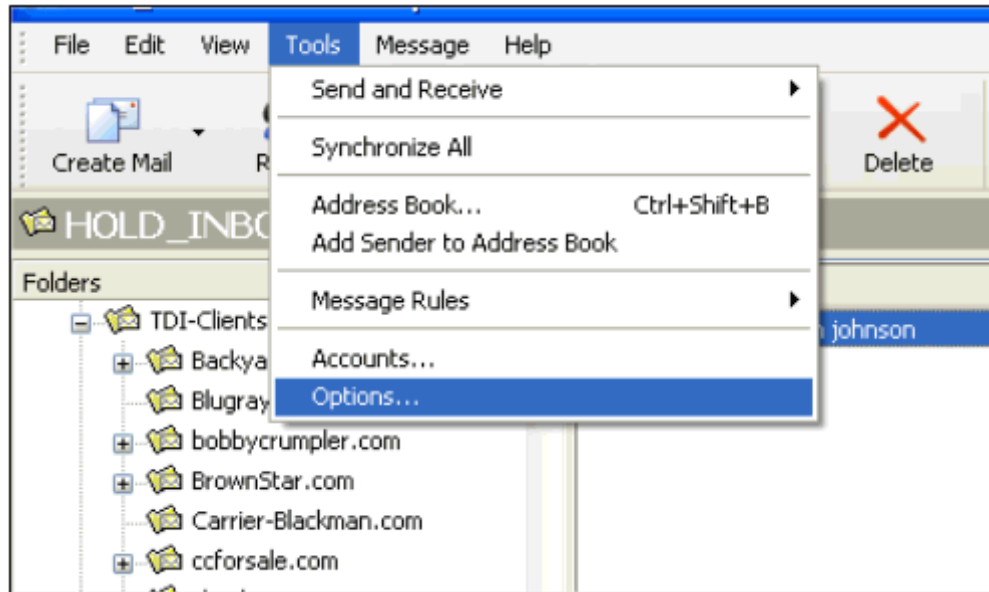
File Edit View Tools Message Help

Send and Receive

Synchronize All

Address Book... Ctrl+Shift+B

Add Sender to Address Book

Message Rules

Accounts...

Options...

Create Mail

R

Delete

HOLD_INBO

Folders

TDI-Clients

Backya

Blugray

bobbycrumpler.com

BrownStar.com

Carrier-Blackman.com

ccforsale.com

johnson